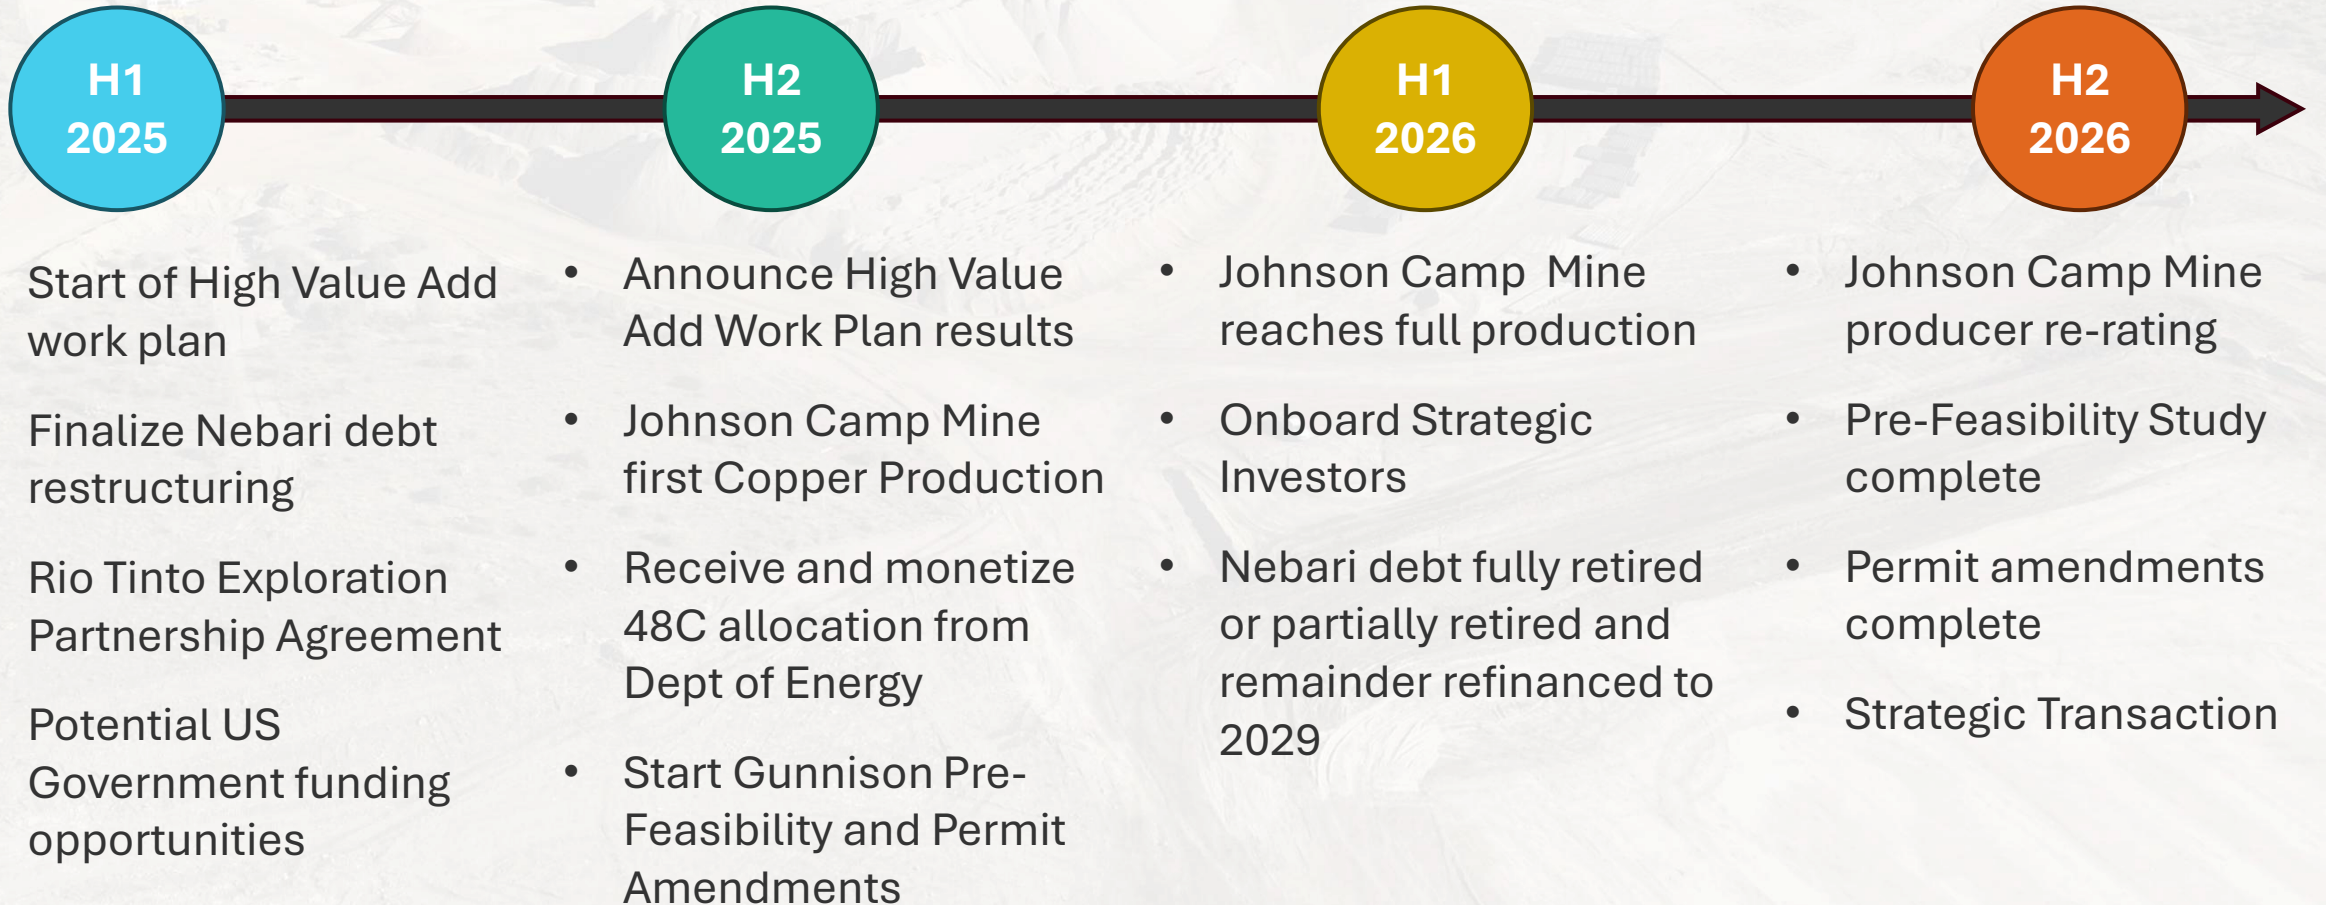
H1 2025

H2 2025

H1 2026

H2 2026

Start of High Value Add work plan

Finalize Nebari debt restructuring

Rio Tinto Exploration Partnership Agreement

Potential US Government funding opportunities

• Announce High Value Add Work Plan results

• Johnson Camp Mine first Copper Production

• Receive and monetize 48C allocation from Dept of Energy

• Start Gunnison Pre-Feasibility and Permit Amendments

• Johnson Camp  Mine reaches full production

• Onboard Strategic Investors

• Nebari debt fully retired or partially retired and remainder refinanced to 2029

• Johnson Camp Mine producer re-rating

• Pre-Feasibility Study complete

• Permit amendments complete

• Strategic Transaction